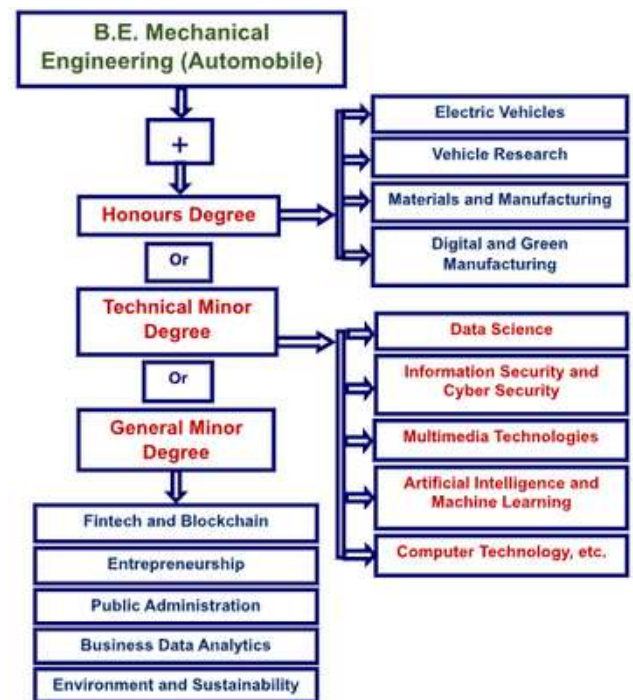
B.E. Mechanical Engineering (Automobile)

+

Honours Degree

Electric Vehicles

Vehicle Research

Materials and Manufacturing

Digital and Green Manufacturing

Or

Technical Minor Degree

Data Science

Information Security and Cyber Security

Multimedia Technologies

Artificial Intelligence and Machine Learning

Computer Technology, etc.

Or

General Minor Degree

Fintech and Blockchain

Entrepreneurship

Public Administration

Business Data Analytics

Environment and Sustainability